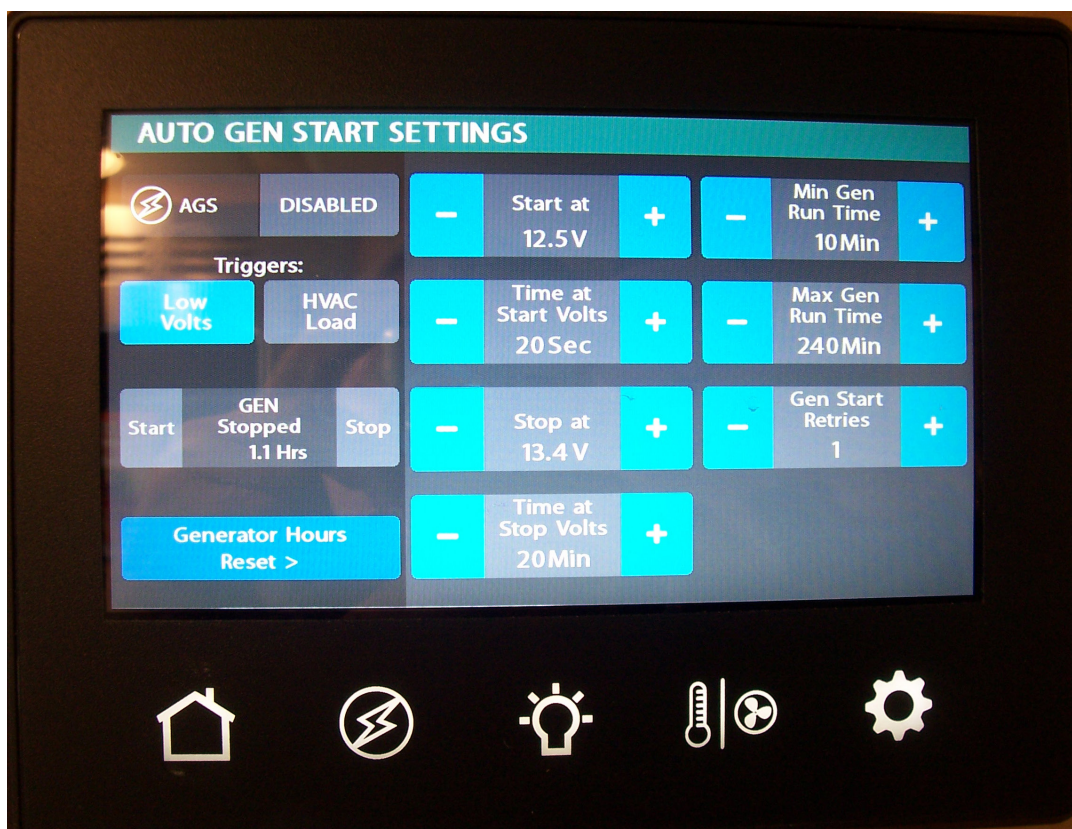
AUTO GEN START SETTINGS

AGS DISABLED

Triggers:

Low Volts

HVAC Load

Start GEN Stopped 1.1 Hrs Stop

Generator Hours Reset >

− Start at 12.5 V +

− Time at Start Volts 20 Sec +

− Stop at 13.4 V +

− Time at Stop Volts 20 Min +

− Min Gen Run Time 10 Min +

− Max Gen Run Time 240 Min +

− Gen Start Retries 1 +